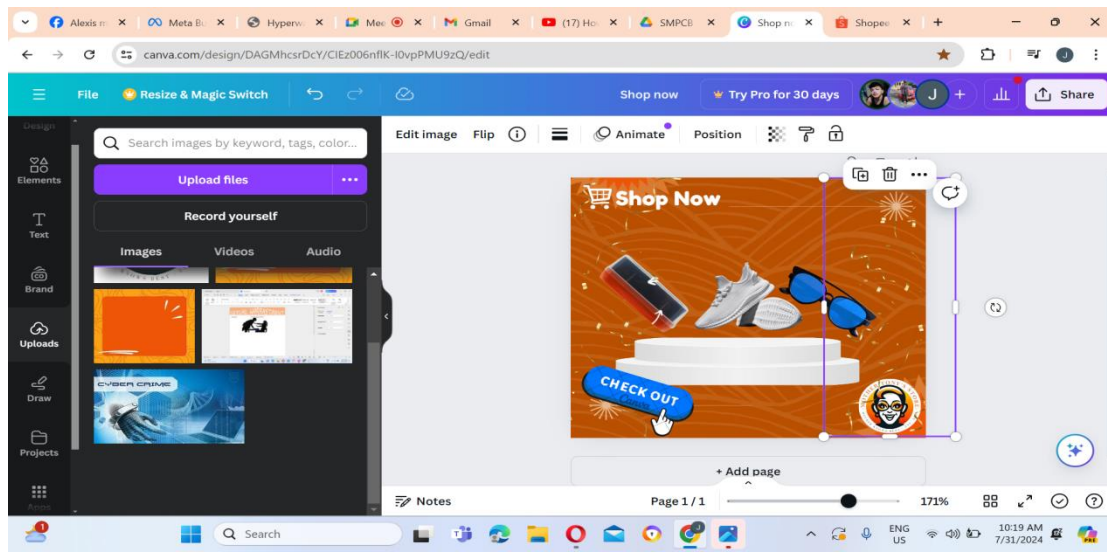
Alexis m × Meta Bu × Hyperw × Mee × Gmail × (17) Ho × SMPCB × Shop n × Shopee × +

canva.com/design/DAGMhcsrDcY/CIEz006nflK-I0vpPMU9zQ/edit

File Resize & Magic Switch Shop now Try Pro for 30 days J + Share

Design
Elements
Text
Brand
Uploads
Draw
Projects
Apps

Search images by keyword, tags, color...
Upload files
Record yourself
Images Videos Audio

CYBER CRIME

Edit image Flip Animate Position

Shop Now

CHECK OUT

+ Add page

Notes Page 1 / 1 171%

Search

ENG US 10:19 AM 7/31/2024